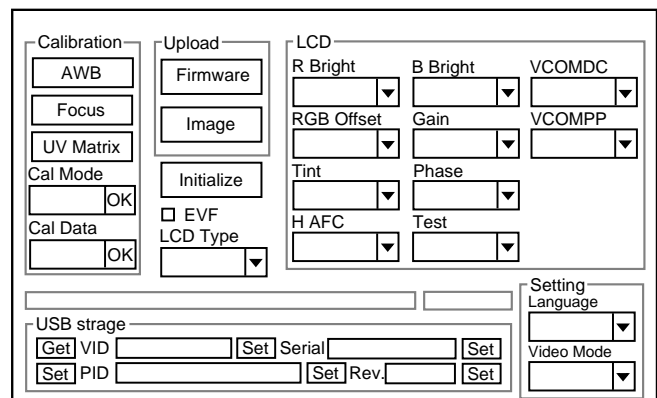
Calibration
AWB
Focus
UV Matrix
Cal Mode
OK
Cal Data
OK

Upload
Firmware
Image
Initialize
EVF
LCD Type

LCD
R Bright
B Bright
VCOMDC
RGB Offset
Gain
VCOMPP
Tint
Phase
H AFC
Test

Setting
Language
Video Mode

USB strage
Get VID
Set Serial
Set
Set PID
Set Rev.
Set